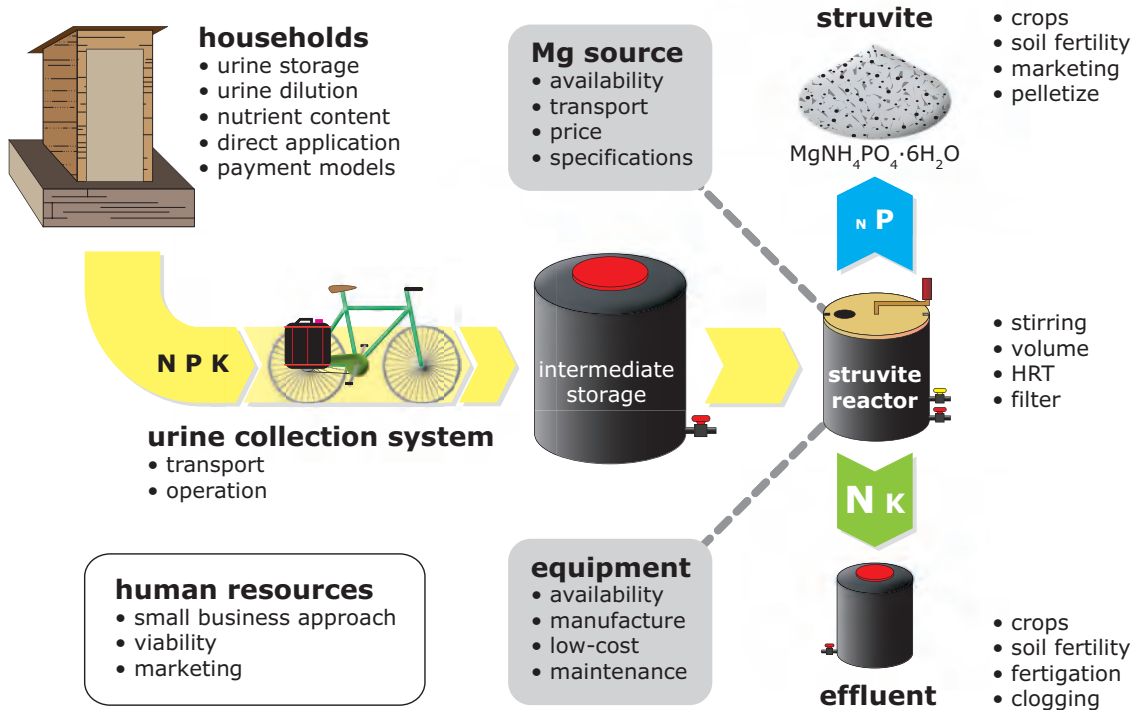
households
• urine storage
• urine dilution
• nutrient content
• direct application
• payment models

Mg source
• availability
• transport
• price
• specifications

struvite
$MgNH_4PO_4 \cdot 6H_2O$

• crops
• soil fertility
• marketing
• pelletize

N P

N P K

intermediate storage

struvite reactor

• stirring
• volume
• HRT
• filter

urine collection system
• transport
• operation

N K

human resources
• small business approach
• viability
• marketing

equipment
• availability
• manufacture
• low-cost
• maintenance

effluent

• crops
• soil fertility
• fertigation
• clogging